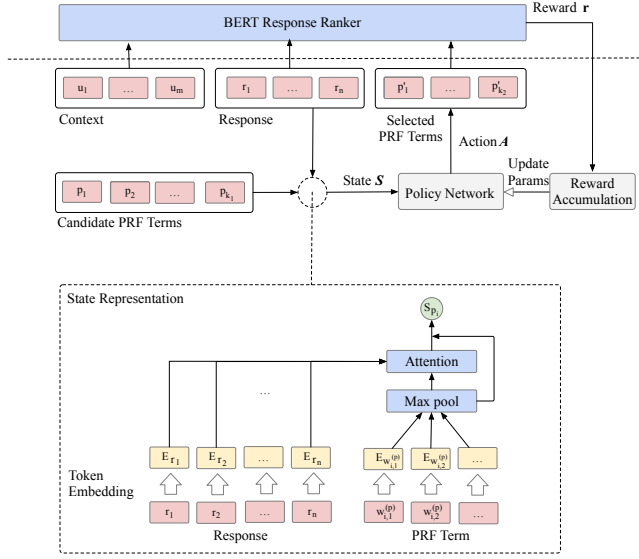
BERT Response Ranker

Reward $\mathbf{r}$

$u_1$ … $u_m$

Context

$r_1$ … $r_n$

Response

$p'_1$ … $p'_{k_2}$

Selected PRF Terms

Action $\boldsymbol{A}$

Update Params

$p_1$ $p_2$ … $p_{k_1}$

Candidate PRF Terms

State $\boldsymbol{S}$

Policy Network

Reward Accumulation

State Representation

$S_{p_i}$

Attention

Max pool

…

Token Embedding

$E_{r_1}$ $E_{r_2}$ … $E_{r_n}$

$E_{w_{i,1}^{(p)}}$ $E_{w_{i,2}^{(p)}}$ …

$r_1$ $r_2$ … $r_n$

$w_{i,1}^{(p)}$ $w_{i,2}^{(p)}$ …

Response

PRF Term